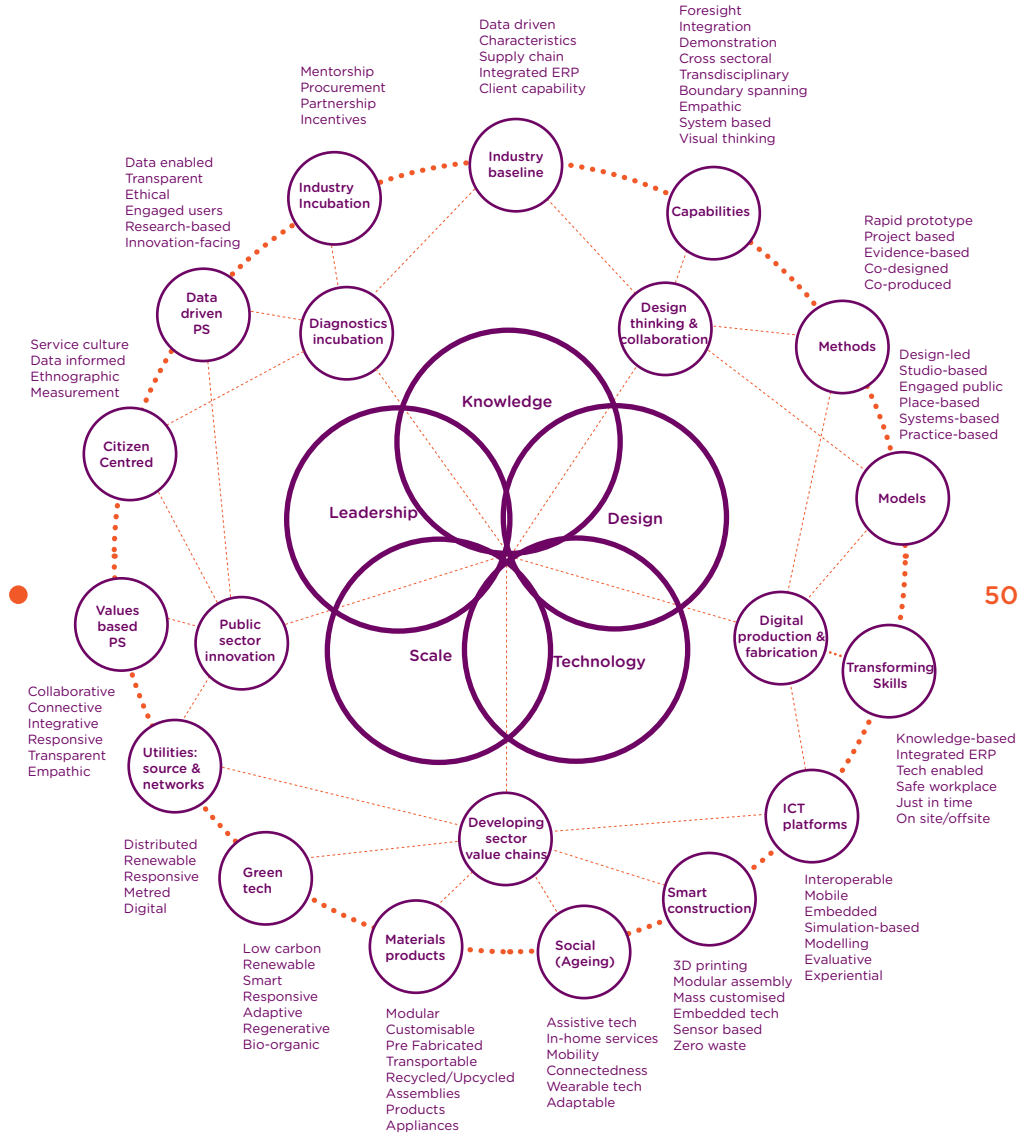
Data driven
Characteristics
Supply chain
Integrated ERP
Client capability

Foresight
Integration
Demonstration
Cross sectoral
Transdisciplinary
Boundary spanning
Empathic
System based
Visual thinking

Mentorship
Procurement
Partnership
Incentives

Industry baseline

Industry Incubation

Capabilities

Data enabled
Transparent
Ethical
Engaged users
Research-based
Innovation-facing

Rapid prototype
Project based
Evidence-based
Co-designed
Co-produced

Data driven PS

Diagnostics incubation

Design thinking & collaboration

Methods

Service culture
Data informed
Ethnographic
Measurement

Design-led
Studio-based
Engaged public
Place-based
Systems-based
Practice-based

Knowledge

Citizen Centred

Leadership

Design

Models

Values based PS

Public sector innovation

Scale

Technology

Digital production & fabrication

Transforming Skills

50

Collaborative
Connective
Integrative
Responsive
Transparent
Empathic

Utilities: source & networks

Knowledge-based
Integrated ERP
Tech enabled
Safe workplace
Just in time
On site/offsite

ICT platforms

Developing sector value chains

Distributed
Renewable
Responsive
Metred
Digital

Green tech

Smart construction

Interoperable
Mobile
Embedded
Simulation-based
Modelling
Evaluative
Experiential

Materials products

Social (Ageing)

Low carbon
Renewable
Smart
Responsive
Adaptive
Regenerative
Bio-organic

3D printing
Modular assembly
Mass customised
Embedded tech
Sensor based
Zero waste

Modular
Customisable
Pre Fabricated
Transportable
Recycled/Upcycled
Assemblies
Products
Appliances

Assistive tech
In-home services
Mobility
Connectedness
Wearable tech
Adaptable